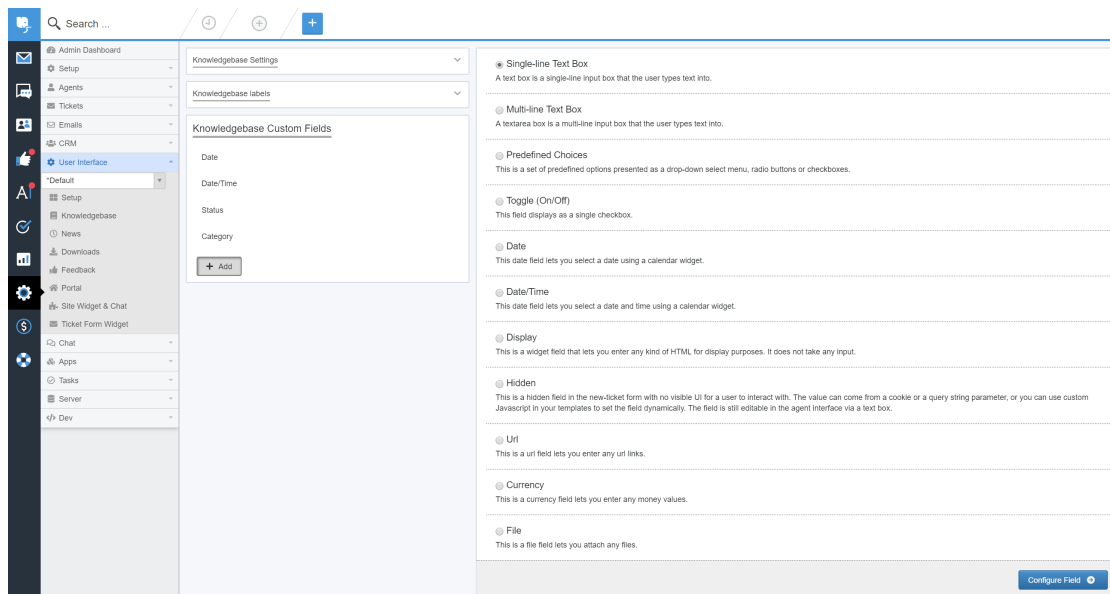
Search ...

+

Admin Dashboard
Setup
Agents
Tickets
Emails
CRM
User Interface
*Default
Setup
Knowledgebase
News
Downloads
Feedback
Portal
Site Widget & Chat
Ticket Form Widget
Chat
Apps
Tasks
Server
</> Dev

Knowledgebase Settings

Knowledgebase labels

Knowledgebase Custom Fields

Date

Date/Time

Status

Category

+ Add

Single-line Text Box
A text box is a single-line input box that the user types text into.

Multi-line Text Box
A textarea box is a multi-line input box that the user types text into.

Predefined Choices
This is a set of predefined options presented as a drop-down select menu, radio buttons or checkboxes.

Toggle (On/Off)
This field displays as a single checkbox.

Date
This date field lets you select a date using a calendar widget.

Date/Time
This date field lets you select a date and time using a calendar widget.

Display
This is a widget field that lets you enter any kind of HTML for display purposes. It does not take any input.

Hidden
This is a hidden field in the new-ticket form with no visible UI for a user to interact with. The value can come from a cookie or a query string parameter, or you can use custom Javascript in your templates to set the field dynamically. The field is still editable in the agent interface via a text box.

Url
This is a url field lets you enter any url links.

Currency
This is a currency field lets you enter any money values.

File
This is a file field lets you attach any files.

Configure Field